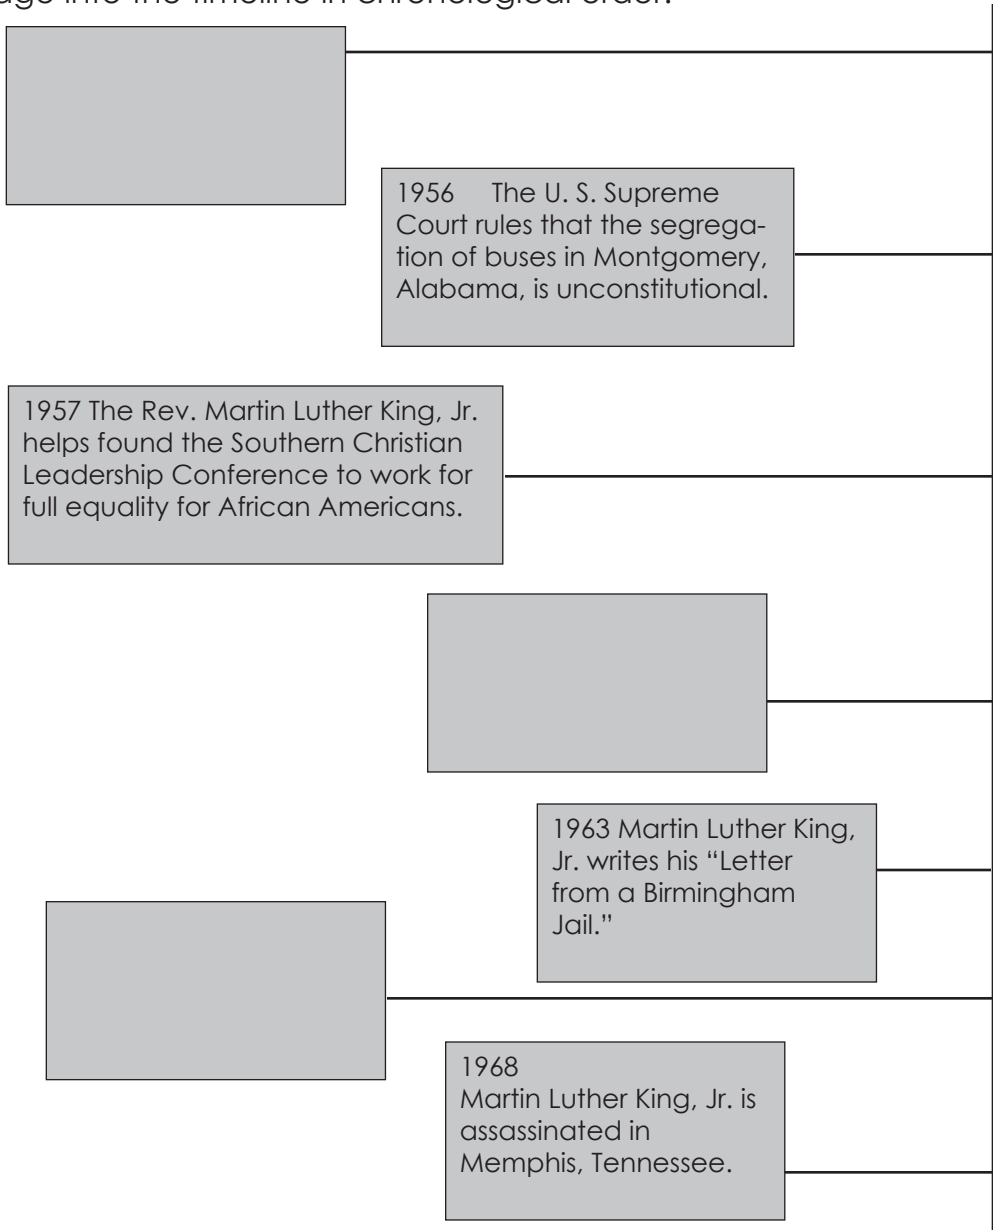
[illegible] into the timeline in chronological order.

1956 The U. S. Supreme Court rules that the segregation of buses in Montgomery, Alabama, is unconstitutional.

1957 The Rev. Martin Luther King, Jr. helps found the Southern Christian Leadership Conference to work for full equality for African Americans.

1963 Martin Luther King, Jr. writes his "Letter from a Birmingham Jail."

1968
Martin Luther King, Jr. is assassinated in Memphis, Tennessee.